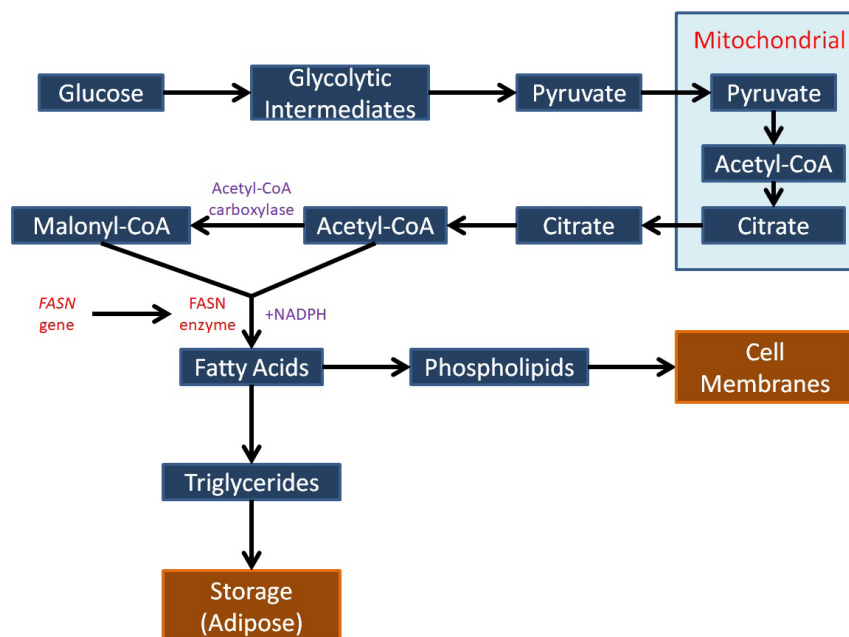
Mitochondrial

Glucose

Glycolytic Intermediates

Pyruvate

Pyruvate

Acetyl-CoA

Citrate

Citrate

Acetyl-CoA

Acetyl-CoA carboxylase

Malonyl-CoA

*FASN* gene

FASN enzyme

+NADPH

Fatty Acids

Phospholipids

Cell Membranes

Triglycerides

Storage (Adipose)